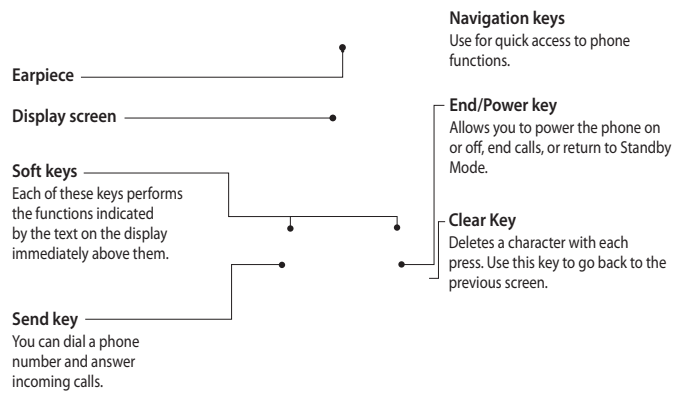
Earpiece

Display screen

Soft keys
Each of these keys performs the functions indicated by the text on the display immediately above them.

Send key
You can dial a phone number and answer incoming calls.

Navigation keys
Use for quick access to phone functions.

End/Power key
Allows you to power the phone on or off, end calls, or return to Standby Mode.

Clear Key
Deletes a character with each press. Use this key to go back to the previous screen.